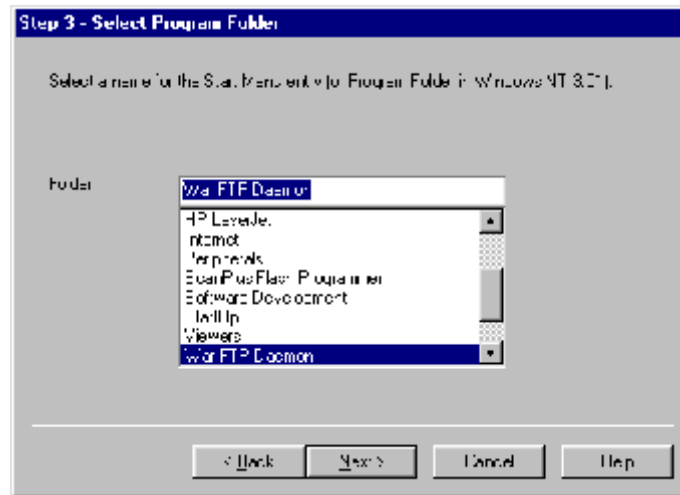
Step 3 - Select Program Folder

Select a name for the Start Menu entry (or Program Folder in Windows NT 3.51).

Folder

War FTP Daemon

HP LaserJet
Internet
Peripherals
ScanPlus Flash Programmer
Software Development
StartUp
Viewers
War FTP Daemon

< Back
Next >
Cancel
Help